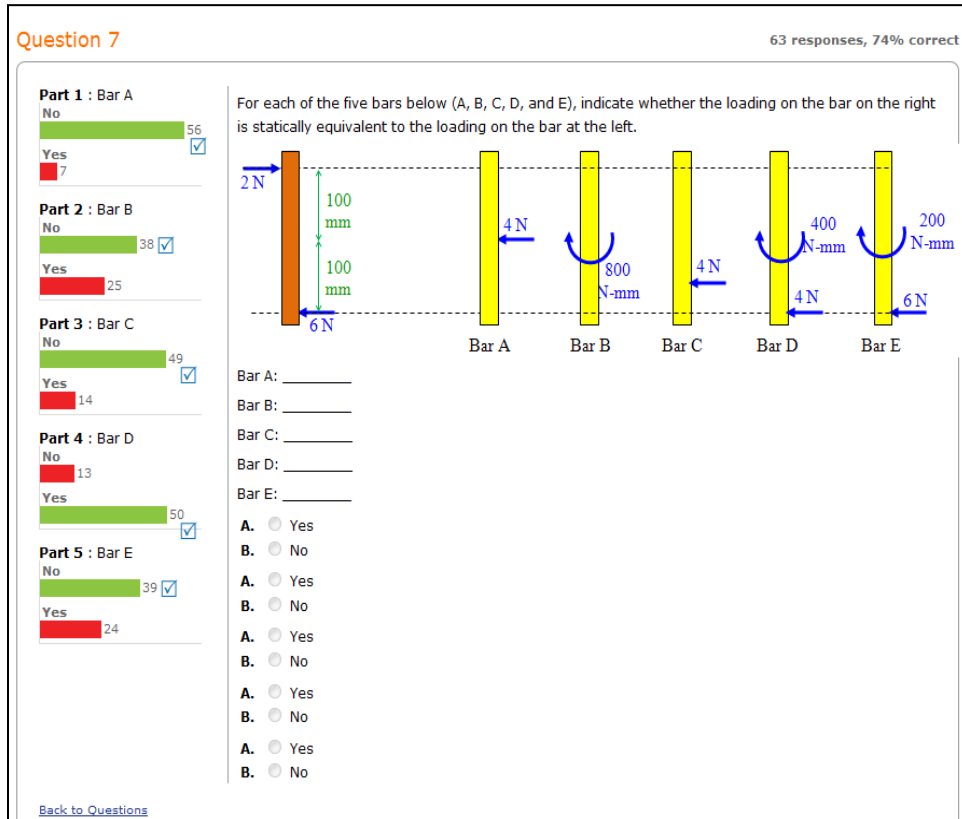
Question 7

63 responses, 74% correct

Part 1 : Bar A
No
56
Yes
7

Part 2 : Bar B
No
38
Yes
25

Part 3 : Bar C
No
49
Yes
14

Part 4 : Bar D
No
13
Yes
50

Part 5 : Bar E
No
39
Yes
24

For each of the five bars below (A, B, C, D, and E), indicate whether the loading on the bar on the right is statically equivalent to the loading on the bar at the left.

2 N
100 mm
100 mm
6 N
4 N
800 N-mm
4 N
400 N-mm
4 N
200 N-mm
6 N
Bar A
Bar B
Bar C
Bar D
Bar E

Bar A: ________
Bar B: ________
Bar C: ________
Bar D: ________
Bar E: ________

A. Yes
B. No

A. Yes
B. No

A. Yes
B. No

A. Yes
B. No

A. Yes
B. No

Back to Questions